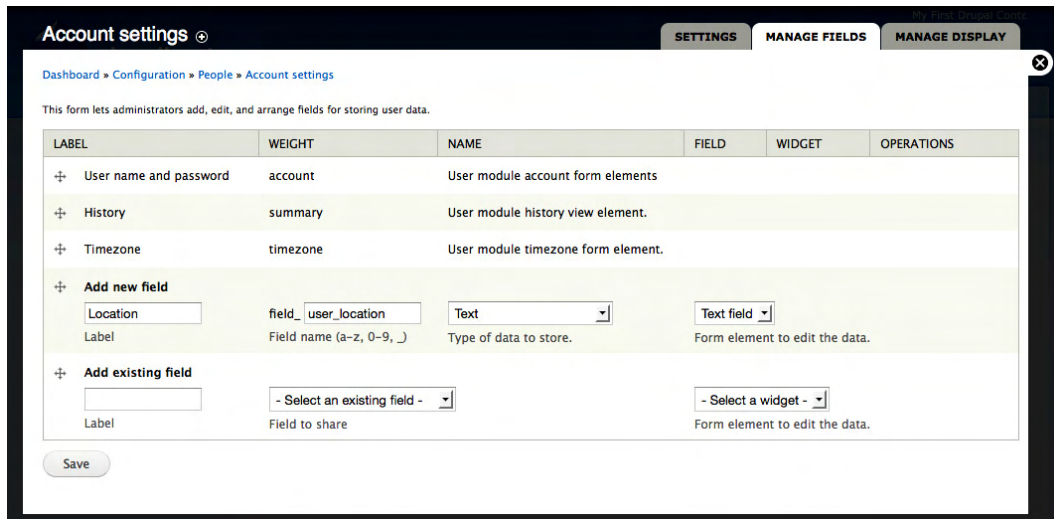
My First Drupal Conte

Account settings

SETTINGS | MANAGE FIELDS | MANAGE DISPLAY

Dashboard » Configuration » People » Account settings

This form lets administrators add, edit, and arrange fields for storing user data.

| LABEL | WEIGHT | NAME | FIELD | WIDGET | OPERATIONS |
|---|---|---|---|---|---|
| User name and password | account | User module account form elements | | | |
| History | summary | User module history view element. | | | |
| Timezone | timezone | User module timezone form element. | | | |
| Add new field<br>Location<br>Label | field_ user_location<br>Field name (a-z, 0-9, _) | Text<br>Type of data to store. | Text field<br>Form element to edit the data. | | |
| Add existing field<br><br>Label | - Select an existing field -<br>Field to share | | - Select a widget -<br>Form element to edit the data. | | |

Save